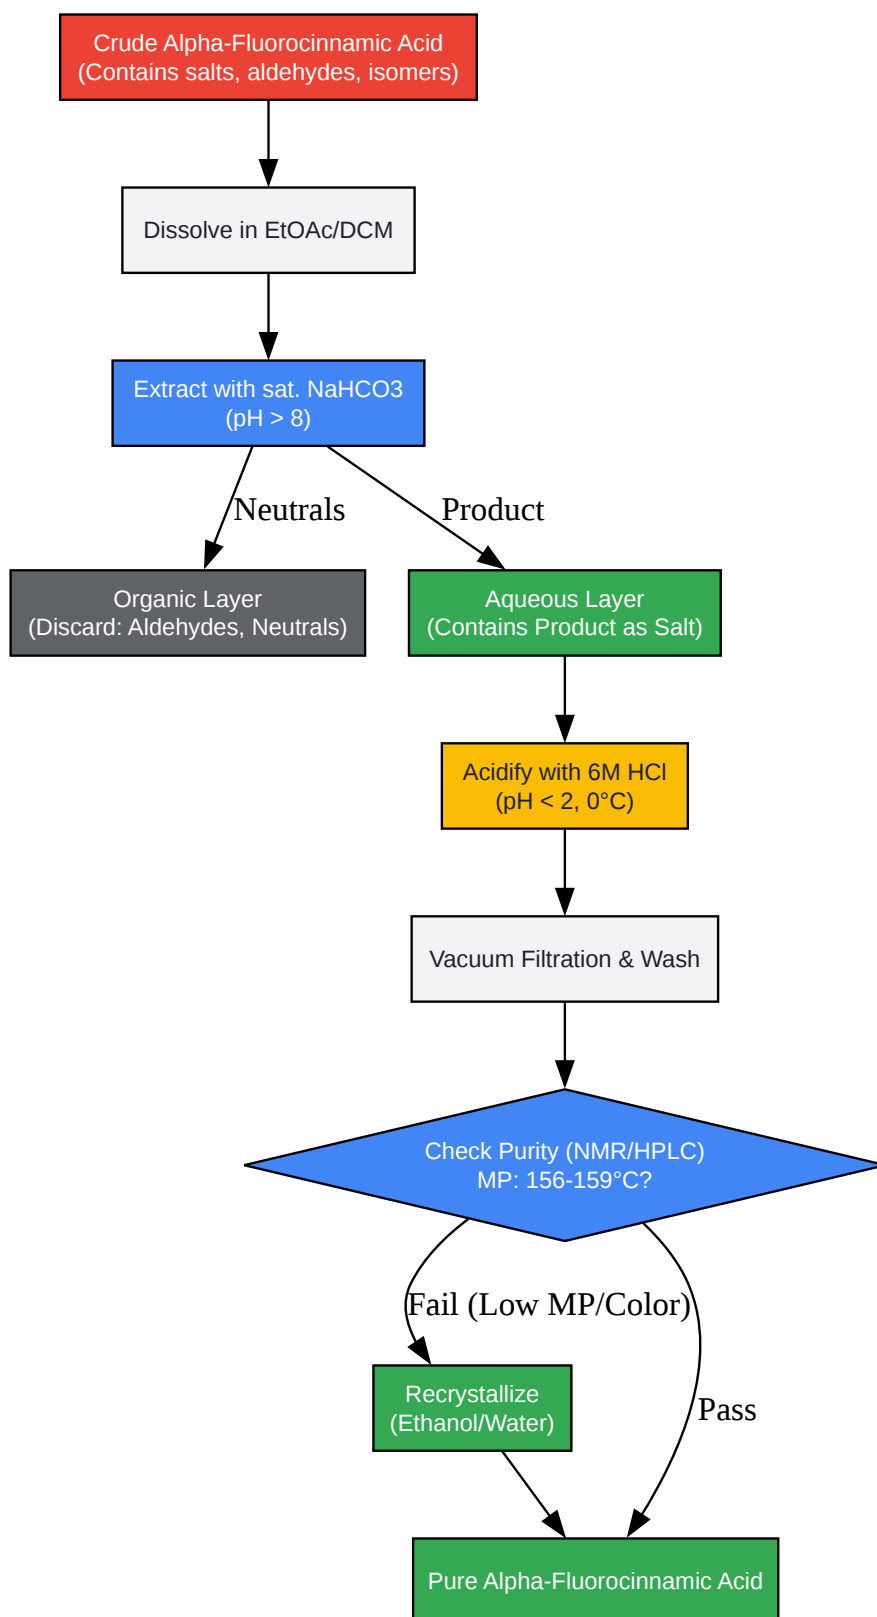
Crude Alpha-Fluorocinnamic Acid
(Contains salts, aldehydes, isomers)

Dissolve in EtOAc/DCM

Extract with sat. NaHCO3
(pH > 8)

Neutrals

Product

Organic Layer
(Discard: Aldehydes, Neutrals)

Aqueous Layer
(Contains Product as Salt)

Acidify with 6M HCl
(pH < 2, 0°C)

Vacuum Filtration & Wash

Check Purity (NMR/HPLC)
MP: 156-159°C?

Fail (Low MP/Color)

Recrystallize
(Ethanol/Water)

Pass

Pure Alpha-Fluorocinnamic Acid